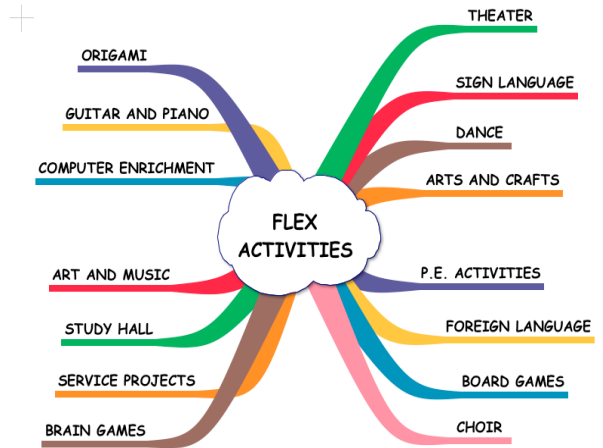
FLEX ACTIVITIES

ORIGAMI

GUITAR AND PIANO

COMPUTER ENRICHMENT

ART AND MUSIC

STUDY HALL

SERVICE PROJECTS

BRAIN GAMES

THEATER

SIGN LANGUAGE

DANCE

ARTS AND CRAFTS

P.E. ACTIVITIES

FOREIGN LANGUAGE

BOARD GAMES

CHOIR